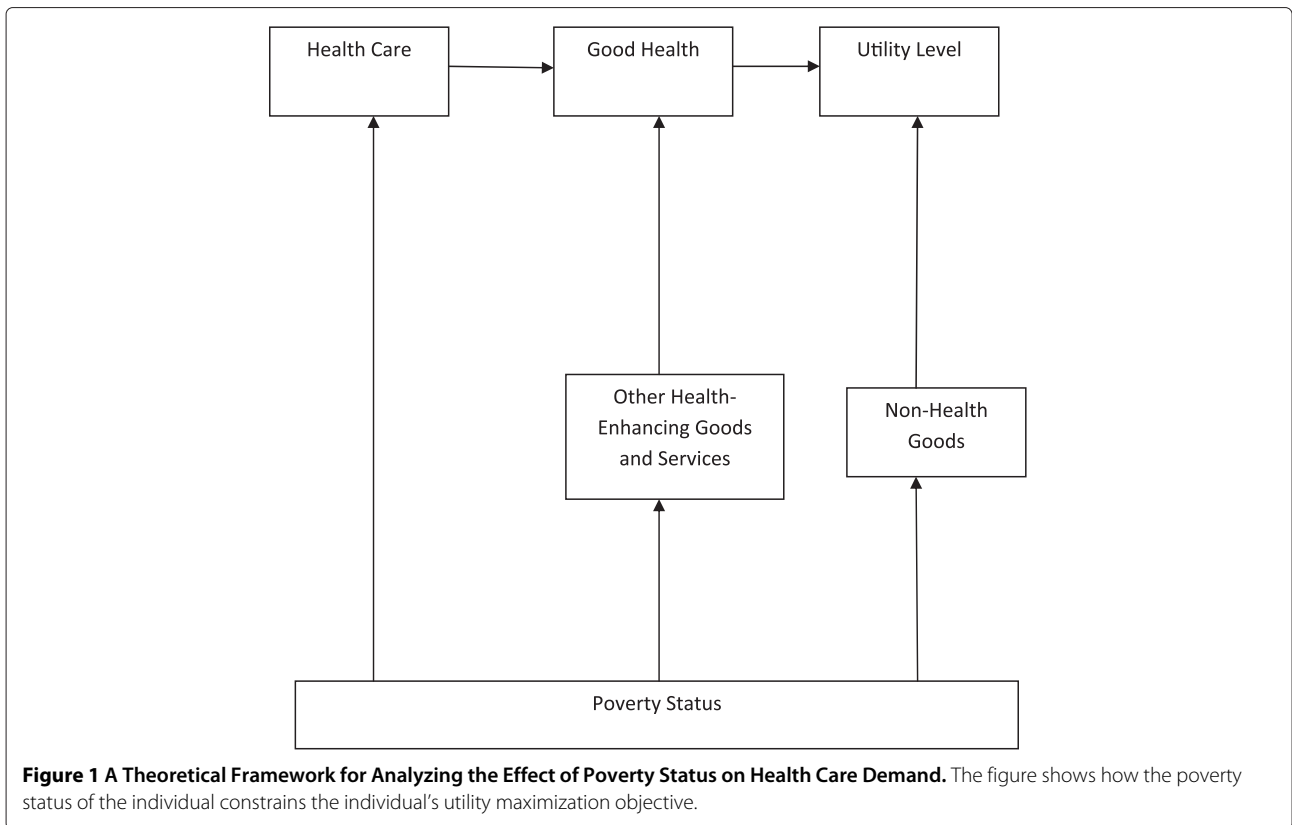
Health Care

Good Health

Utility Level

Other Health-Enhancing Goods and Services

Non-Health Goods

Poverty Status

**Figure 1 A Theoretical Framework for Analyzing the Effect of Poverty Status on Health Care Demand.** The figure shows how the poverty status of the individual constrains the individual's utility maximization objective.